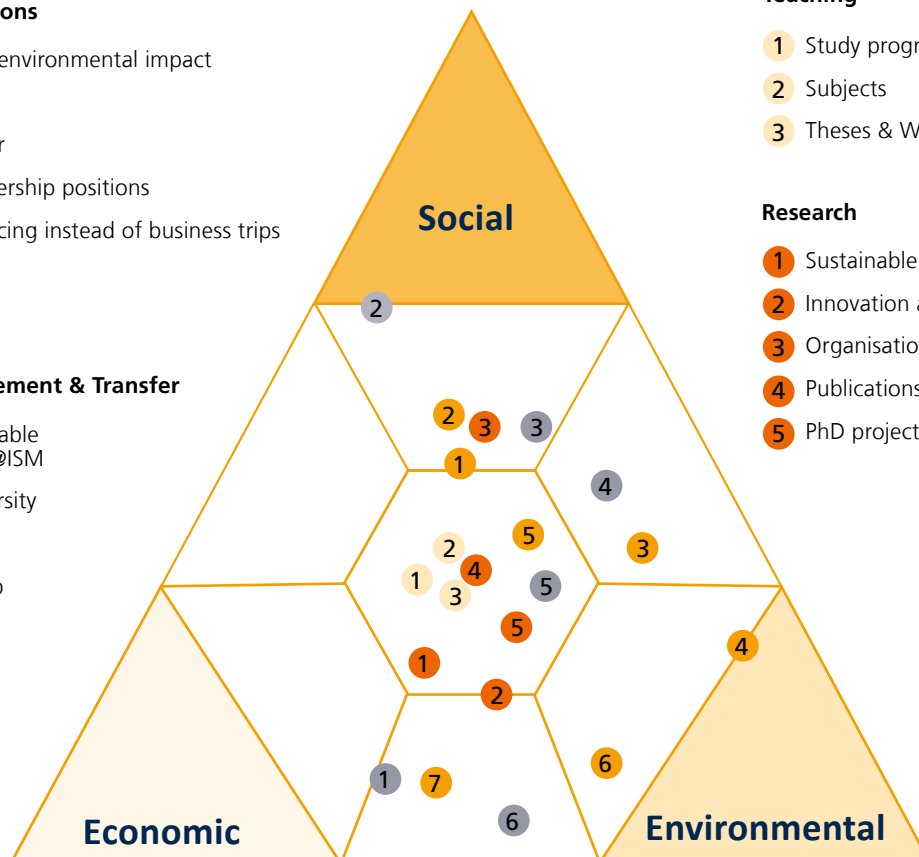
ons

environmental impact

r

ership positions

cing instead of business trips

ement & Transfer

able
@ISM

rsity

o

Social

Economic

Environmental

2
2
3
3
1
4
3
2
5
1
4
5
3
5
1
4
2
1
7
6
6

Teaching

1 Study progr

2 Subjects

3 Theses & W

Research

1 Sustainable

2 Innovation a

3 Organisatio

4 Publications

5 PhD project